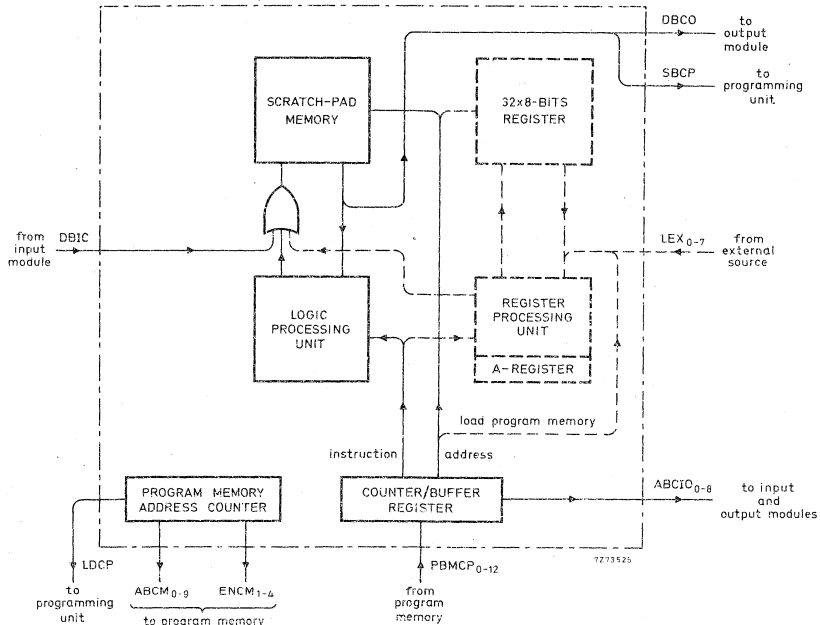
DBCO
to output module

SBCP
to programming unit

SCRATCH-PAD MEMORY

32x8-BITS REGISTER

from input module
DBIC

$LEX_{0-7}$
from external source

LOGIC PROCESSING UNIT

REGISTER PROCESSING UNIT

A-REGISTER

load program memory

instruction

address

PROGRAM MEMORY ADDRESS COUNTER

COUNTER/BUFFER REGISTER

$ABCIO_{0-8}$
to input and output modules

7Z73525

LDCP
to programming unit

$ABCM_{0-9}$

$ENCM_{1-4}$

to program memory

$PBMCP_{0-12}$
from program memory